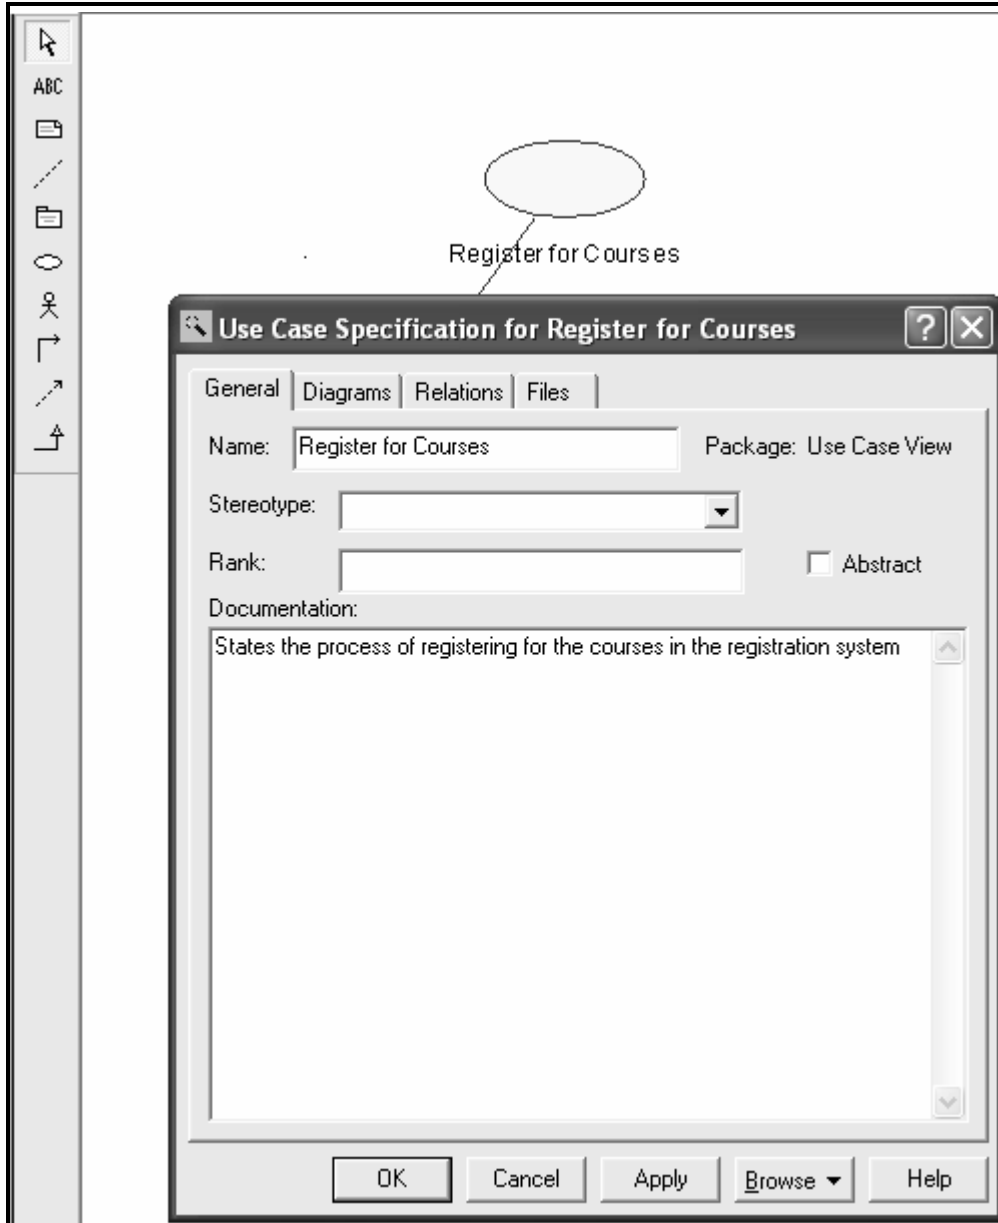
ABC

Register for Courses

Use Case Specification for Register for Courses

General | Diagrams | Relations | Files

Name: Register for Courses

Package: Use Case View

Stereotype:

Rank:

Abstract

Documentation:

States the process of registering for the courses in the registration system

OK Cancel Apply Browse Help